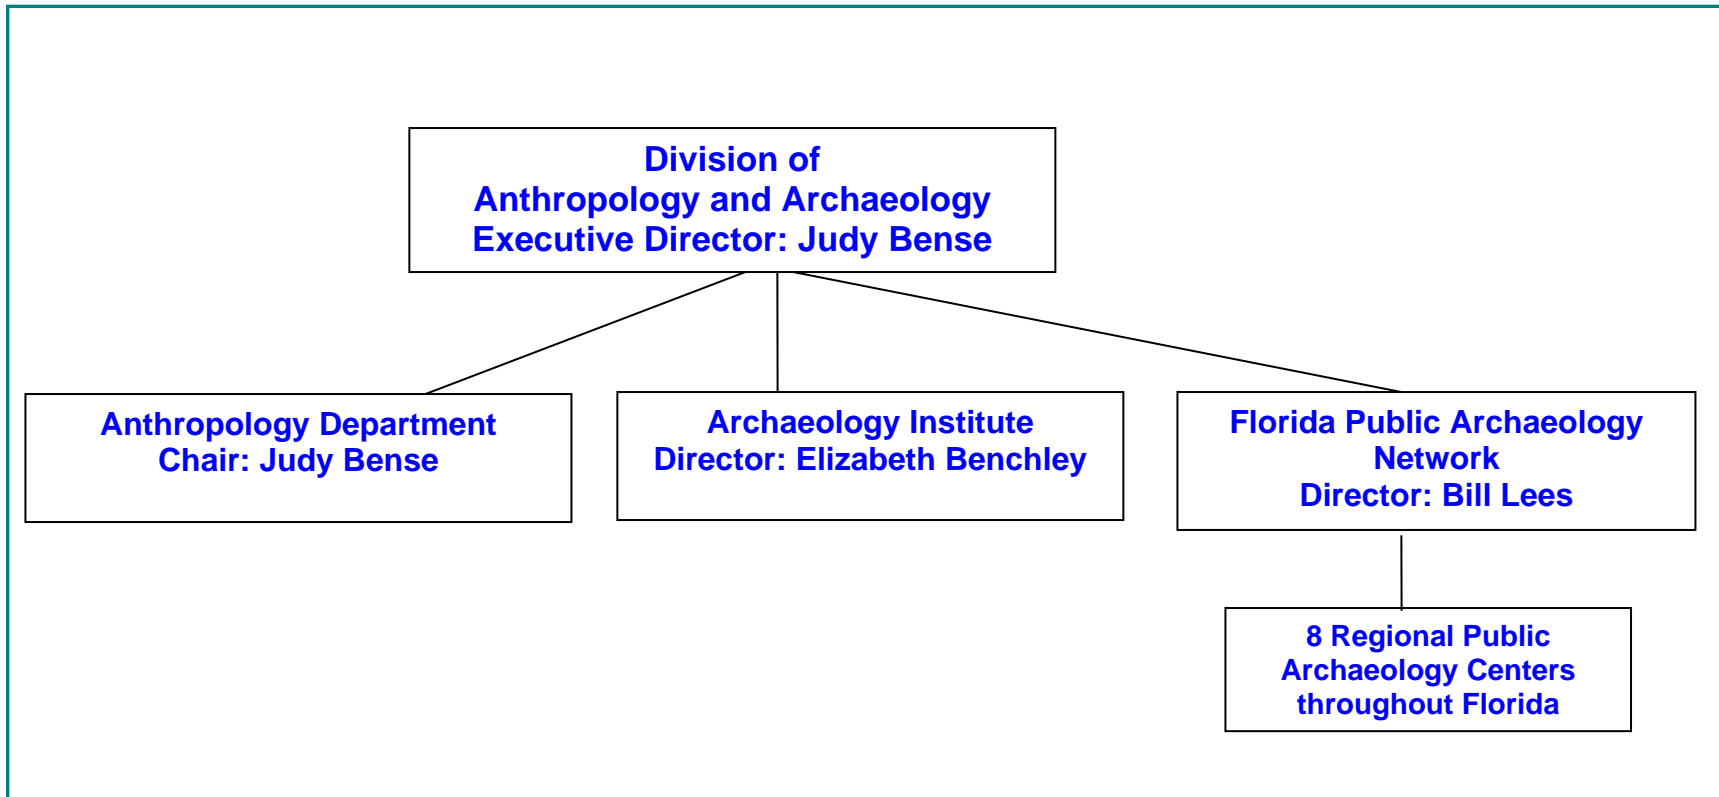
Division of
Anthropology and Archaeology
Executive Director: Judy Bense

Anthropology Department
Chair: Judy Bense

Archaeology Institute
Director: Elizabeth Benchley

Florida Public Archaeology Network
Director: Bill Lees

8 Regional Public Archaeology Centers throughout Florida